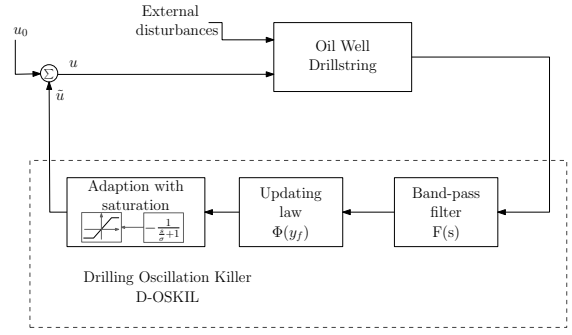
External disturbances

$u_0$

$\Sigma$

$u$

$\tilde{u}$

Oil Well Drillstring

Adaption with saturation

$-\frac{1}{\frac{s}{\sigma}+1}$

Updating law $\Phi(y_f)$

Band-pass filter F(s)

Drilling Oscillation Killer D-OSKIL